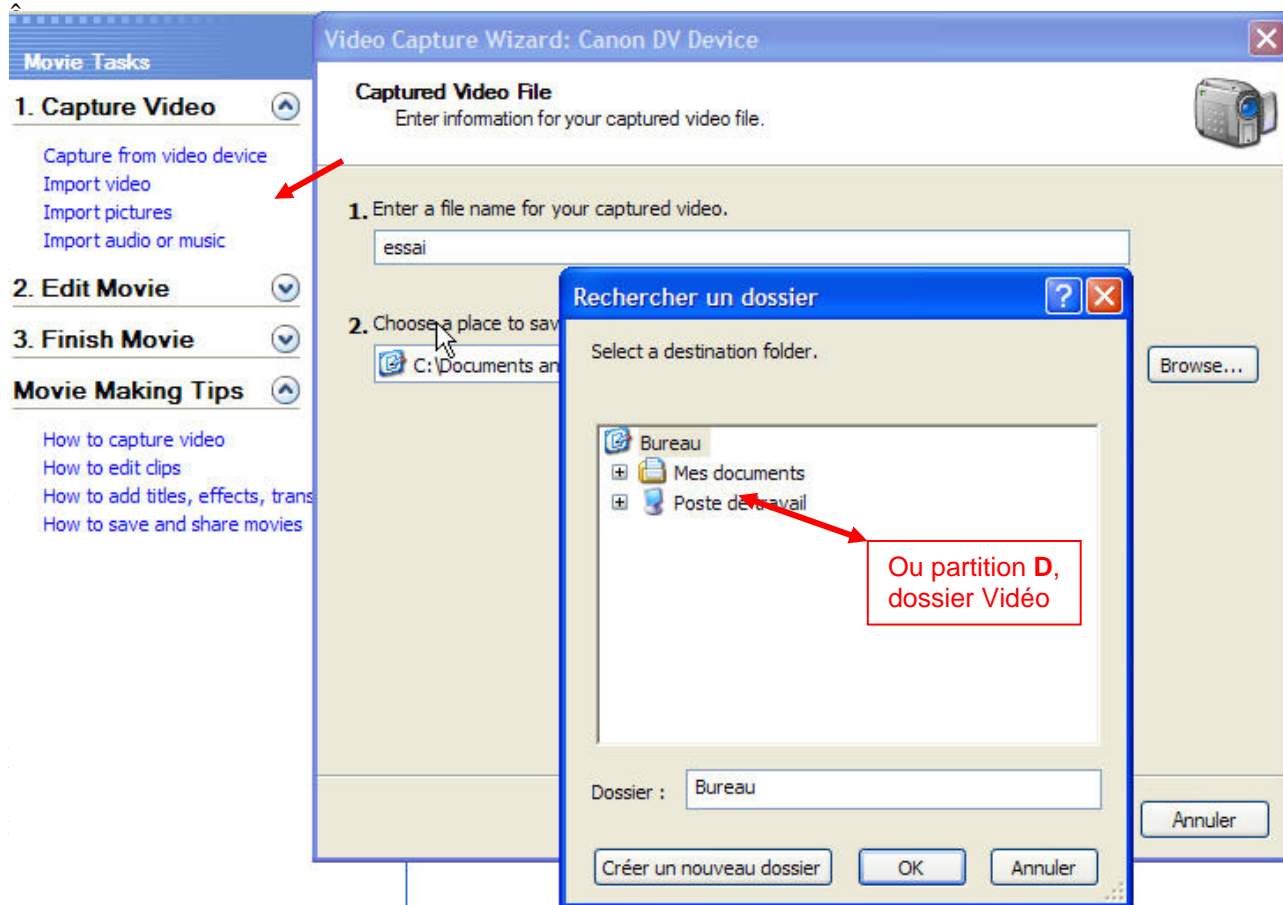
Movie Tasks

1. Capture Video

Capture from video device
Import video
Import pictures
Import audio or music

2. Edit Movie

3. Finish Movie

Movie Making Tips

How to capture video
How to edit clips
How to add titles, effects, trans
How to save and share movies

Video Capture Wizard: Canon DV Device

Captured Video File
Enter information for your captured video file.

1. Enter a file name for your captured video.

essai

2. Choose a place to sav

C:\Documents an

Browse...

Annuler

Rechercher un dossier

Select a destination folder.

Bureau
Mes documents
Poste de travail

Ou partition **D**, dossier Vidéo

Dossier :

Bureau

Créer un nouveau dossier

OK

Annuler